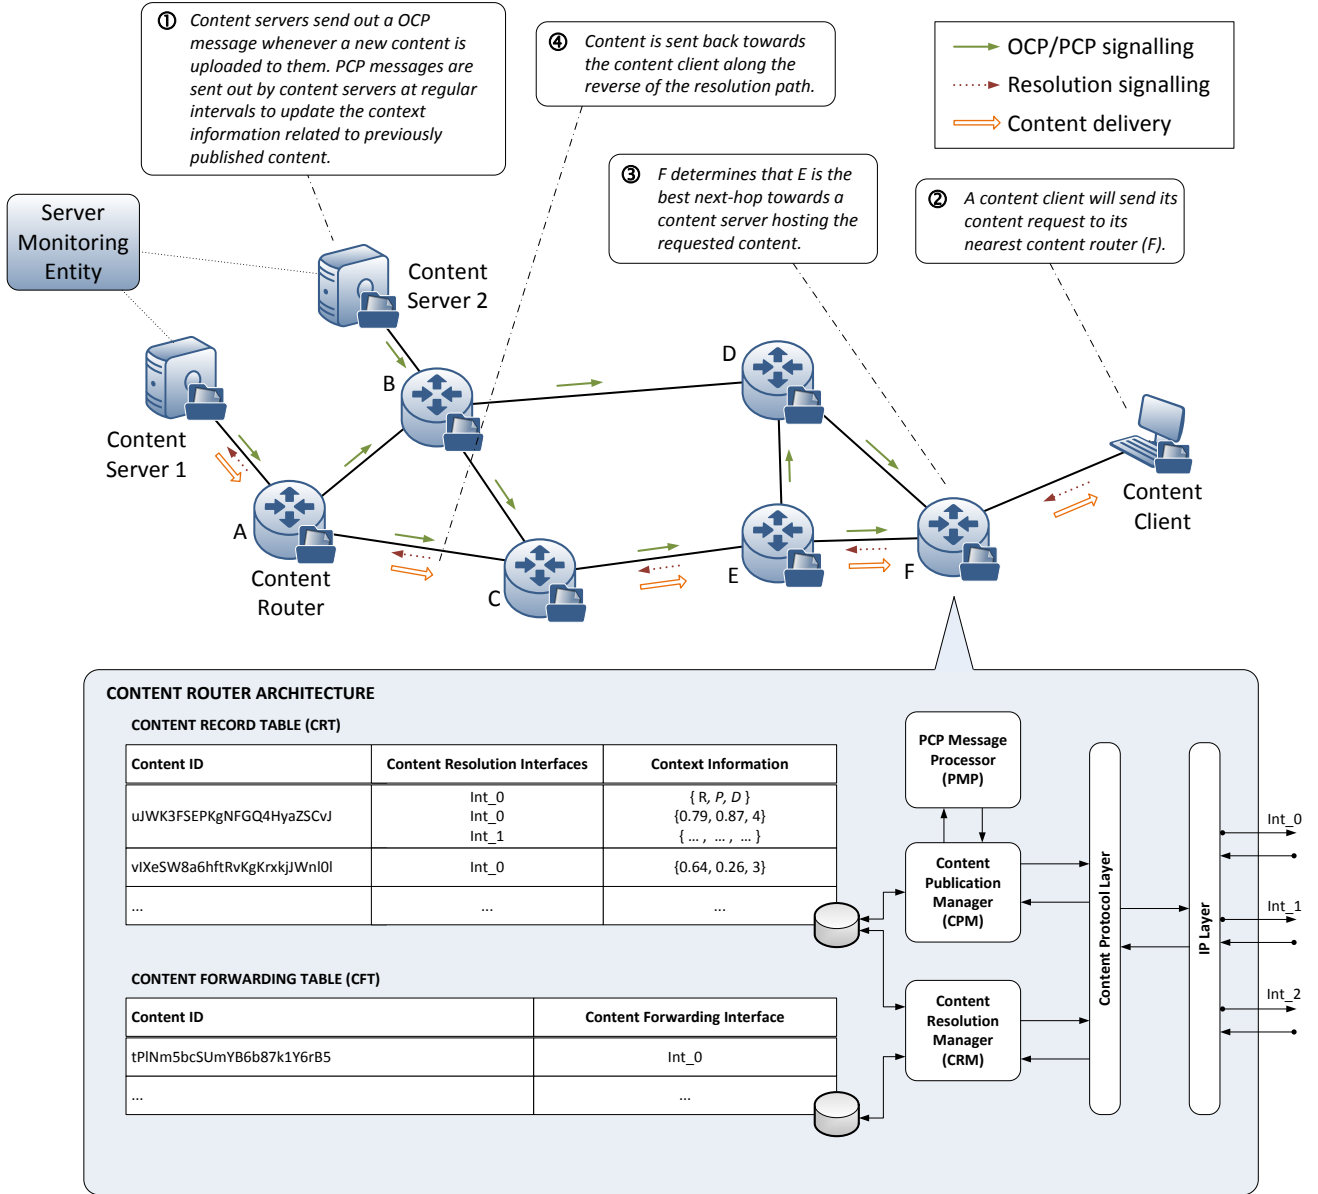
① Content servers send out a OCP message whenever a new content is uploaded to them. PCP messages are sent out by content servers at regular intervals to update the context information related to previously published content.

④ Content is sent back towards the content client along the reverse of the resolution path.

OCP/PCP signalling
Resolution signalling
Content delivery

③ F determines that E is the best next-hop towards a content server hosting the requested content.

② A content client will send its content request to its nearest content router (F).

Server Monitoring Entity

Content Server 2

Content Server 1

B

D

A

Content Router

C

E

F

Content Client

CONTENT ROUTER ARCHITECTURE

CONTENT RECORD TABLE (CRT)

| Content ID | Content Resolution Interfaces | Context Information |
|---|---|---|
| uJWK3FSEPKgNFGQ4HyaZSCvJ | Int_0 Int_0 Int_1 | { R, P, D } {0.79, 0.87, 4} { … , … , … } |
| vlXeSW8a6hftRvKgKrxkjJWnl0l | Int_0 | {0.64, 0.26, 3} |
| … | … | … |

CONTENT FORWARDING TABLE (CFT)

| Content ID | Content Forwarding Interface |
|---|---|
| tPlNm5bcSUmYB6b87k1Y6rB5 | Int_0 |
| … | … |

PCP Message Processor (PMP)

Content Publication Manager (CPM)

Content Resolution Manager (CRM)

Content Protocol Layer

IP Layer

Int_0

Int_1

Int_2